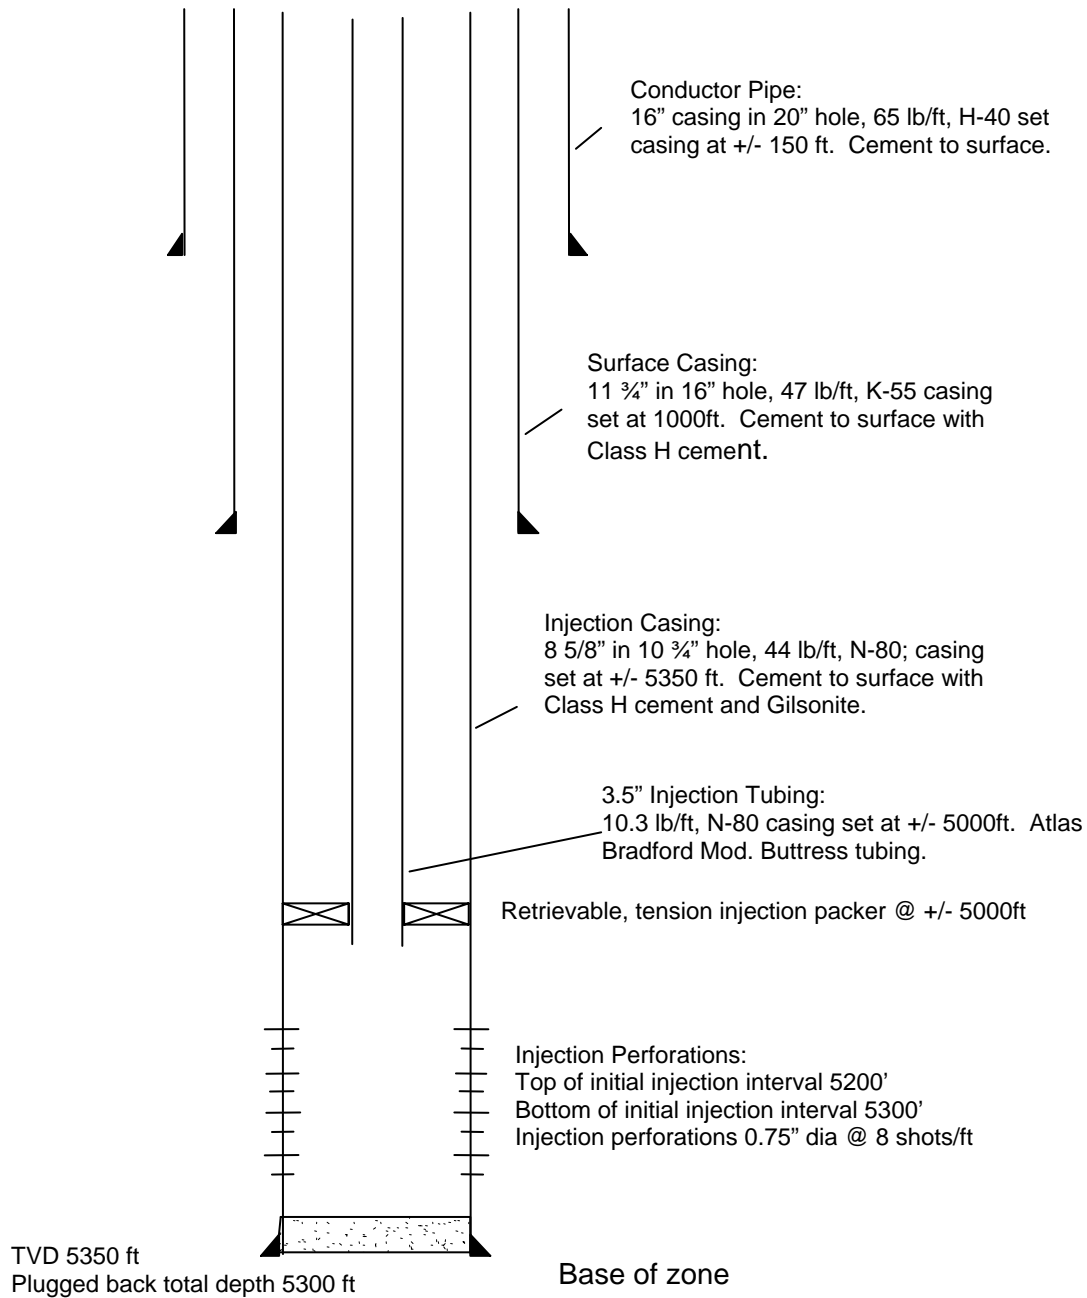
Conductor Pipe:
16" casing in 20" hole, 65 lb/ft, H-40 set casing at +/- 150 ft. Cement to surface.

Surface Casing:
11 ¾" in 16" hole, 47 lb/ft, K-55 casing set at 1000ft. Cement to surface with Class H cement.

Injection Casing:
8 5/8" in 10 ¾" hole, 44 lb/ft, N-80; casing set at +/- 5350 ft. Cement to surface with Class H cement and Gilsonite.

3.5" Injection Tubing:
10.3 lb/ft, N-80 casing set at +/- 5000ft. Atlas Bradford Mod. Buttress tubing.

Retrievable, tension injection packer @ +/- 5000ft

Injection Perforations:
Top of initial injection interval 5200'
Bottom of initial injection interval 5300'
Injection perforations 0.75" dia @ 8 shots/ft

TVD 5350 ft
Plugged back total depth 5300 ft

Base of zone